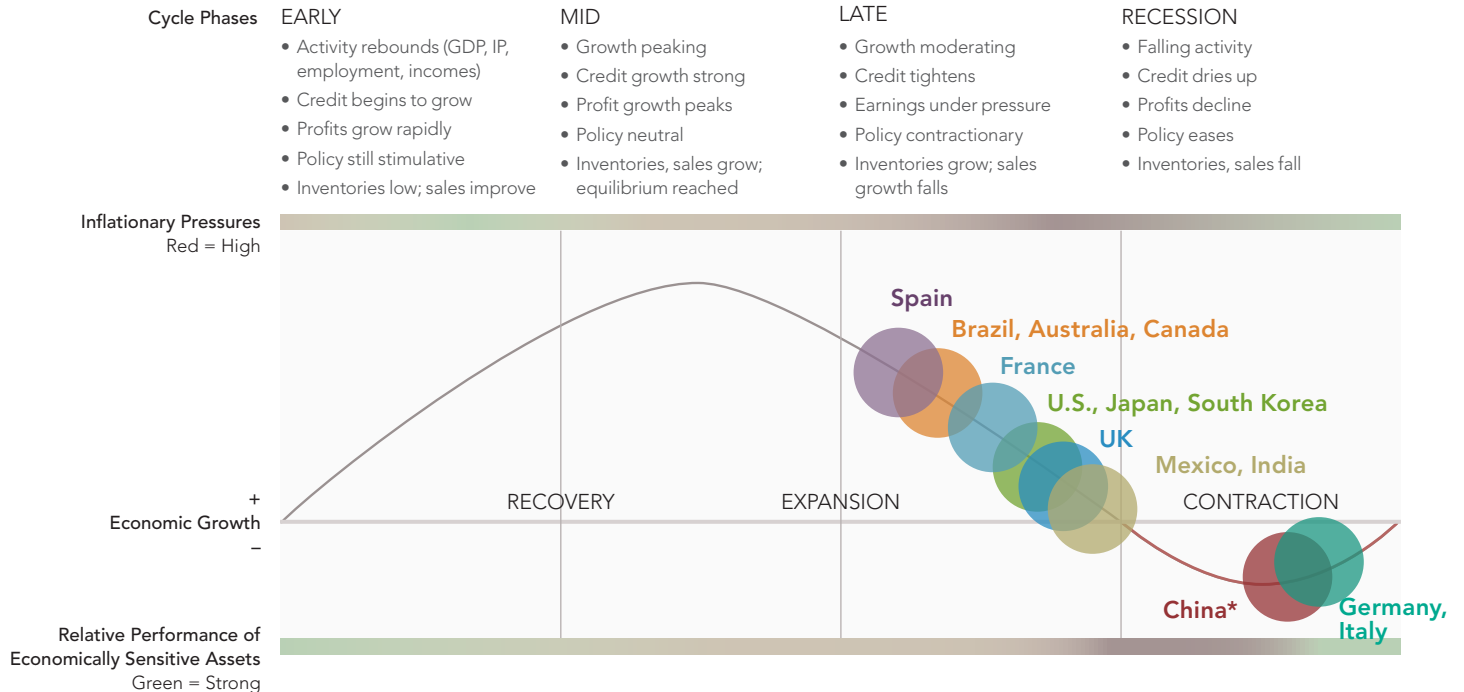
Cycle Phases

EARLY
• Activity rebounds (GDP, IP, employment, incomes)
• Credit begins to grow
• Profits grow rapidly
• Policy still stimulative
• Inventories low; sales improve

MID
• Growth peaking
• Credit growth strong
• Profit growth peaks
• Policy neutral
• Inventories, sales grow; equilibrium reached

LATE
• Growth moderating
• Credit tightens
• Earnings under pressure
• Policy contractionary
• Inventories grow; sales growth falls

RECESSION
• Falling activity
• Credit dries up
• Profits decline
• Policy eases
• Inventories, sales fall

Inflationary Pressures
Red = High

Spain
Brazil, Australia, Canada
France
U.S., Japan, South Korea
UK
Mexico, India

+
Economic Growth
–

RECOVERY
EXPANSION
CONTRACTION

China*
Germany, Italy

Relative Performance of Economically Sensitive Assets
Green = Strong